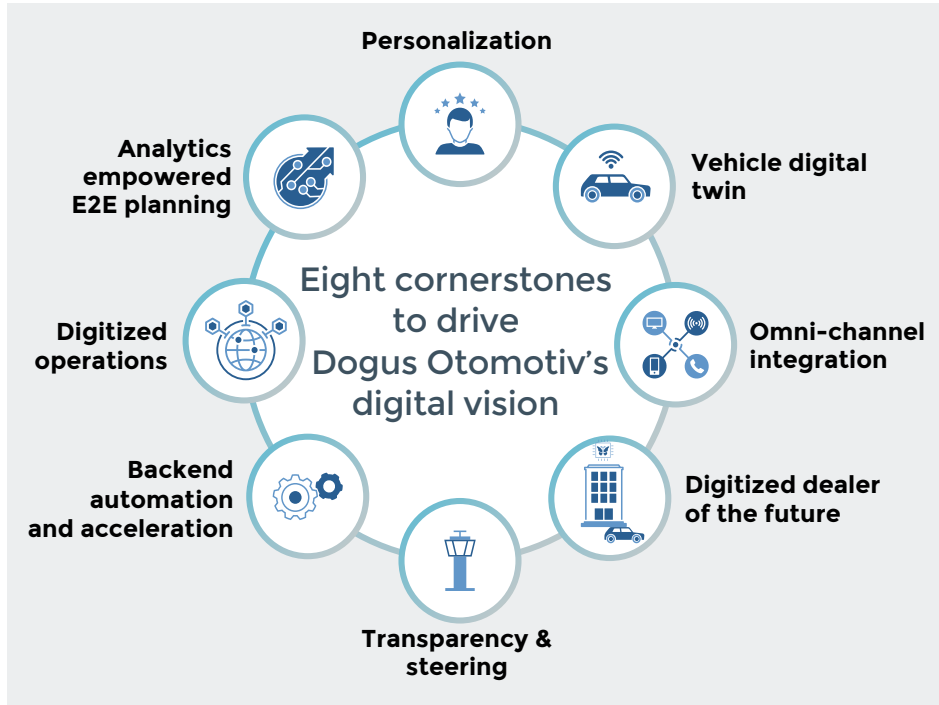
Personalization

Vehicle digital twin

Omni-channel integration

Digitized dealer of the future

Transparency & steering

Backend automation and acceleration

Digitized operations

Analytics empowered E2E planning

Eight cornerstones to drive Dogus Otomotiv's digital vision